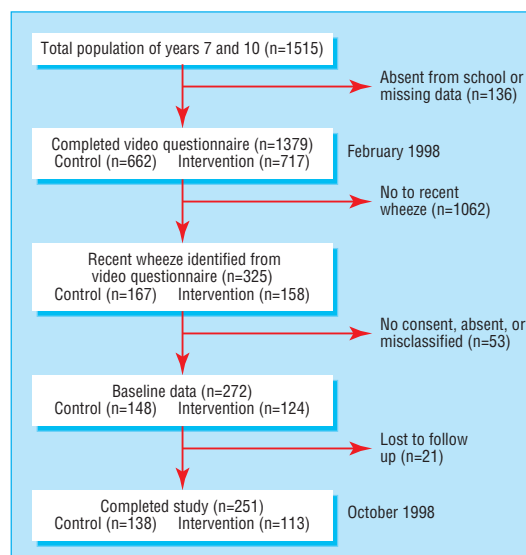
Total population of years 7 and 10 (n=1515)

Absent from school or missing data (n=136)

Completed video questionnaire (n=1379)
Control (n=662) Intervention (n=717)

February 1998

No to recent wheeze (n=1062)

Recent wheeze identified from video questionnaire (n=325)
Control (n=167) Intervention (n=158)

No consent, absent, or misclassified (n=53)

Baseline data (n=272)
Control (n=148) Intervention (n=124)

Lost to follow up (n=21)

Completed study (n=251)
Control (n=138) Intervention (n=113)

October 1998